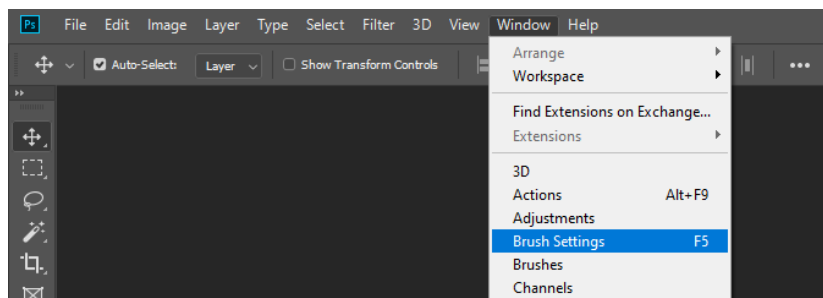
Ps File Edit Image Layer Type Select Filter 3D View Window Help

Auto-Select: Layer Show Transform Controls

Arrange
Workspace
Find Extensions on Exchange...
Extensions
3D
Actions Alt+F9
Adjustments
Brush Settings F5
Brushes
Channels